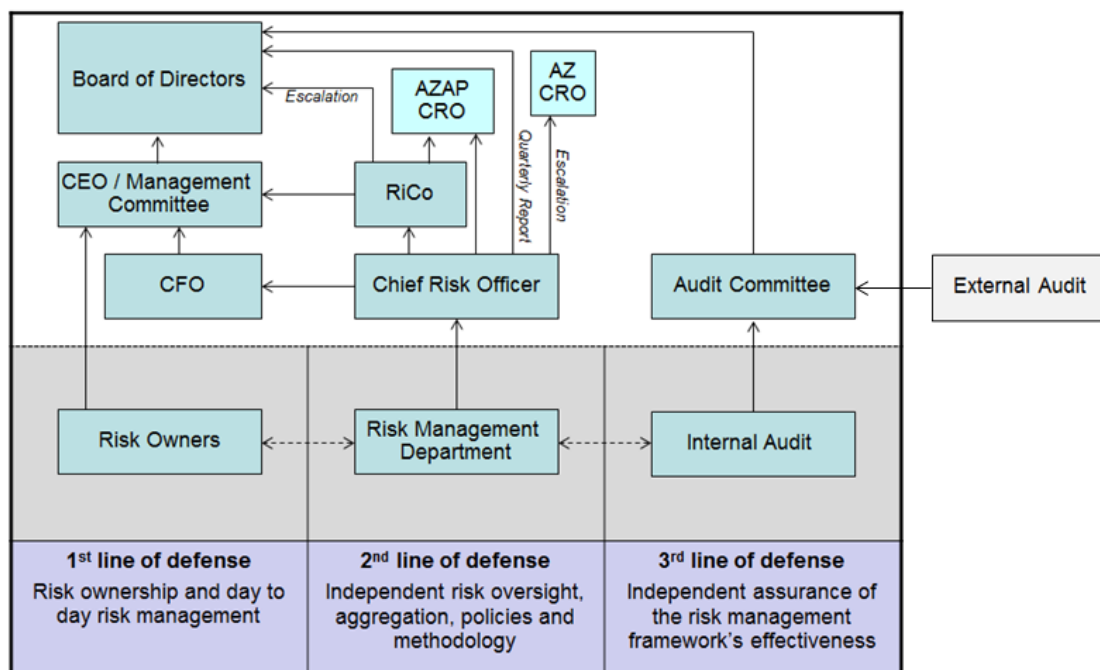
Board of Directors

Escalation

AZAP CRO

AZ CRO

Quarterly Report

Escalation

CEO / Management Committee

RiCo

CFO

Chief Risk Officer

Audit Committee

External Audit

Risk Owners

Risk Management Department

Internal Audit

1st line of defense
Risk ownership and day to day risk management

2nd line of defense
Independent risk oversight, aggregation, policies and methodology

3rd line of defense
Independent assurance of the risk management framework's effectiveness